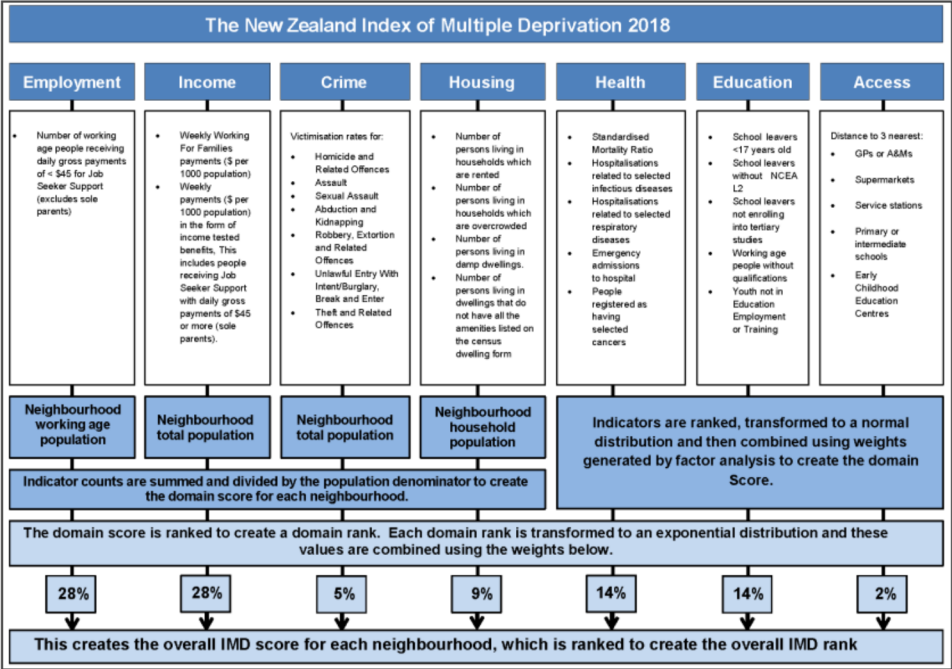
The New Zealand Index of Multiple Deprivation 2018

Employment

Income

Crime

Housing

Health

Education

Access

- Number of working age people receiving daily gross payments of < \$45 for Job Seeker Support (excludes sole parents)

- Weekly Working For Families payments (\$ per 1000 population)
- Weekly payments (\$ per 1000 population) in the form of income tested benefits, This includes people receiving Job Seeker Support with daily gross payments of \$45 or more (sole parents).

Victimisation rates for:
- Homicide and Related Offences
- Assault
- Sexual Assault
- Abduction and Kidnapping
- Robbery, Extortion and Related Offences
- Unlawful Entry With Intent/Burglary, Break and Enter
- Theft and Related Offences

- Number of persons living in households which are rented
- Number of persons living in households which are overcrowded
- Number of persons living in damp dwellings.
- Number of persons living in dwellings that do not have all the amenities listed on the census dwelling form

- Standardised Mortality Ratio
- Hospitalisations related to selected infectious diseases
- Hospitalisations related to selected respiratory diseases
- Emergency admissions to hospital
- People registered as having selected cancers

- School leavers <17 years old
- School leavers without NCEA L2
- School leavers not enrolling into tertiary studies
- Working age people without qualifications
- Youth not in Education Employment or Training

Distance to 3 nearest:
- GPs or A&Ms
- Supermarkets
- Service stations
- Primary or intermediate schools
- Early Childhood Education Centres

Neighbourhood working age population

Neighbourhood total population

Neighbourhood total population

Neighbourhood household population

Indicators are ranked, transformed to a normal distribution and then combined using weights generated by factor analysis to create the domain Score.

Indicator counts are summed and divided by the population denominator to create the domain score for each neighbourhood.

The domain score is ranked to create a domain rank. Each domain rank is transformed to an exponential distribution and these values are combined using the weights below.

28%

28%

5%

9%

14%

14%

2%

This creates the overall IMD score for each neighbourhood, which is ranked to create the overall IMD rank